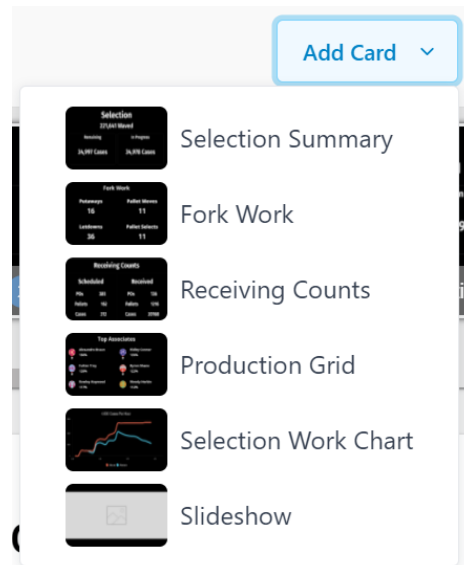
Add Card

Selection
227,647 Moved
Remaining
In Progress
34,997 Cases
26,870 Cases

Selection Summary

Fork Work
Putaways
16
Pallet Moves
11
Letdowns
36
Pallet Selects
11

Fork Work

Receiving Counts
Scheduled
Received
Plts
Pallets
Cases

Receiving Counts

Top Associates

Production Grid

Selection Work Chart

Slideshow